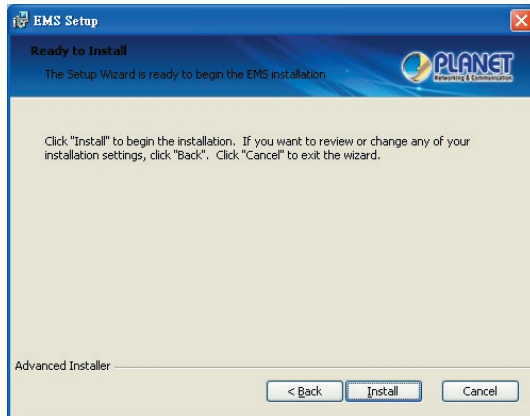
EMS Setup

Ready to Install

The Setup Wizard is ready to begin the EMS installation

PLANET
Networking & Communication

Click "Install" to begin the installation. If you want to review or change any of your installation settings, click "Back". Click "Cancel" to exit the wizard.

Advanced Installer

< Back
Install
Cancel